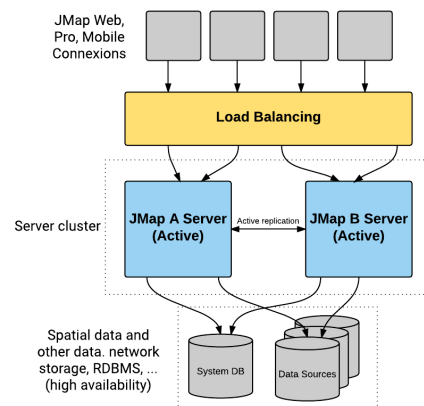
JMap Web, Pro, Mobile Connexions

Load Balancing

Server cluster

JMap A Server (Active)

Active replication

JMap B Server (Active)

Spatial data and other data. network storage, RDBMS, ... (high availability)

System DB

Data Sources